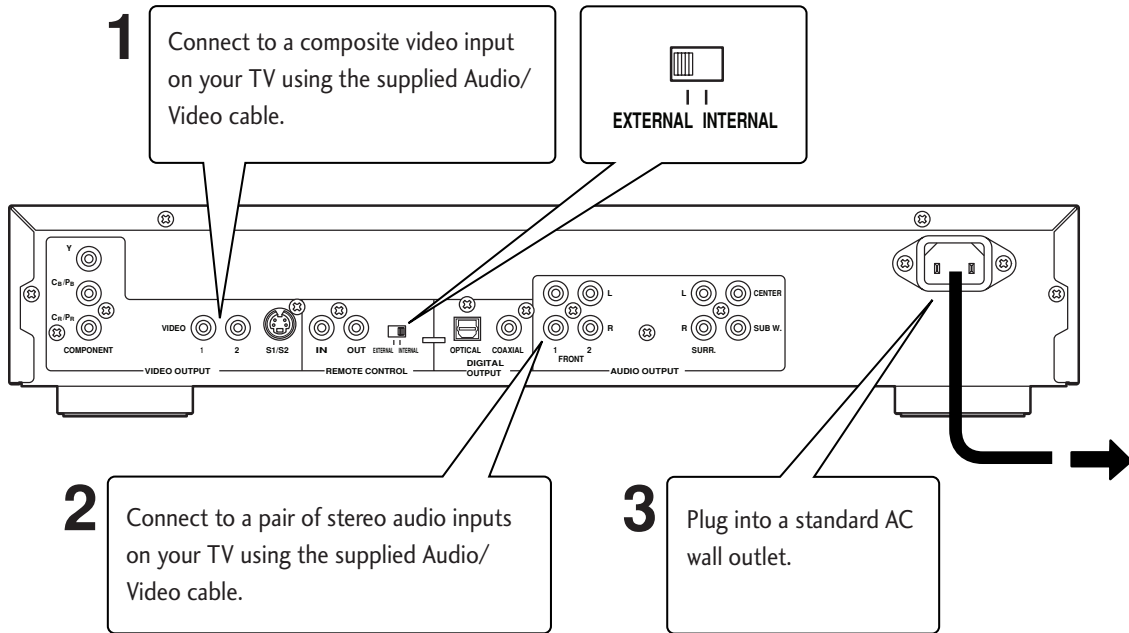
1
Connect to a composite video input on your TV using the supplied Audio/ Video cable.

EXTERNAL INTERNAL

Y
$C_B/P_B$
$C_R/P_R$
COMPONENT
VIDEO
1
2
S1/S2
VIDEO OUTPUT
IN
OUT
EXTERNAL INTERNAL
REMOTE CONTROL
OPTICAL
COAXIAL
DIGITAL OUTPUT
L
R
1
2
FRONT
L
R
CENTER
SUB W.
SURR.
AUDIO OUTPUT

2
Connect to a pair of stereo audio inputs on your TV using the supplied Audio/ Video cable.

3
Plug into a standard AC wall outlet.